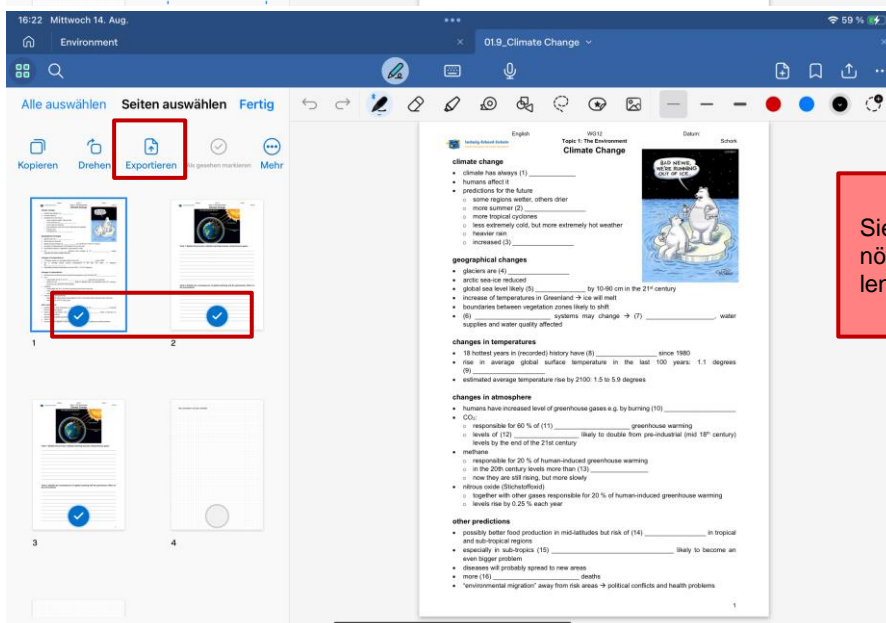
16:22 Mittwoch 14. Aug.

59 %

Environment

01.9_Climate Change

Alle auswählen Seiten auswählen Fertig

Kopieren Drehen Exportieren Als gesehen markieren Mehr

1 2 3 4

English WG12 Datum:
Topic 1: The Environment Schork
Ludwig-Erhard-Schule
Climate Change

BAD NEWS! WE'RE RUNNING OUT OF ICE!

climate change
- climate has always (1) ___________
- humans affect it
- predictions for the future
  - some regions wetter, others drier
  - more summer (2) ___________
  - more tropical cyclones
  - less extremely cold, but more extremely hot weather
  - heavier rain
  - increased (3) ___________

geographical changes
- glaciers are (4) ___________
- arctic sea-ice reduced
- global sea level likely (5) ___________ by 10-90 cm in the 21st century
- increase of temperatures in Greenland → ice will melt
- boundaries between vegetation zones likely to shift
- (6) ___________ systems may change → (7) ___________, water supplies and water quality affected

changes in temperatures
- 18 hottest years in (recorded) history have (8) ___________ since 1980
- rise in average global surface temperature in the last 100 years: 1.1 degrees (9) ___________
- estimated average temperature rise by 2100: 1.5 to 5.9 degrees

changes in atmosphere
- humans have increased level of greenhouse gases e.g. by burning (10) ___________
- $CO_2$:
  - responsible for 60 % of (11) ___________ greenhouse warming
  - levels of (12) ___________ likely to double from pre-industrial (mid 18th century) levels by the end of the 21st century
- methane
  - responsible for 20 % of human-induced greenhouse warming
  - in the 20th century levels more than (13) ___________
  - now they are still rising, but more slowly
- nitrous oxide (Stickstoffoxid)
  - together with other gases responsible for 20 % of human-induced greenhouse warming
  - levels rise by 0.25 % each year

other predictions
- possibly better food production in mid-latitudes but risk of (14) ___________ in tropical and sub-tropical regions
- especially in sub-tropics (15) ___________ likely to become an even bigger problem
- diseases will probably spread to new areas
- more (16) ___________ deaths
- "environmental migration" away from risk areas → political conflicts and health problems

1

Sie
nö
ler